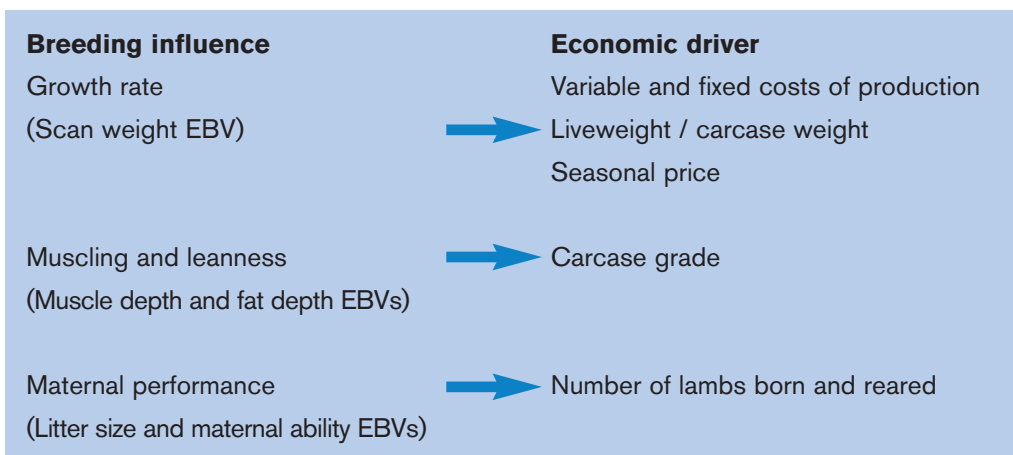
| Breeding influence | Economic driver |
|---|---|
| Growth rate (Scan weight EBV) | Variable and fixed costs of production<br>Liveweight / carcase weight<br>Seasonal price |
| Muscling and leanness (Muscle depth and fat depth EBVs) | Carcase grade |
| Maternal performance (Litter size and maternal ability EBVs) | Number of lambs born and reared |